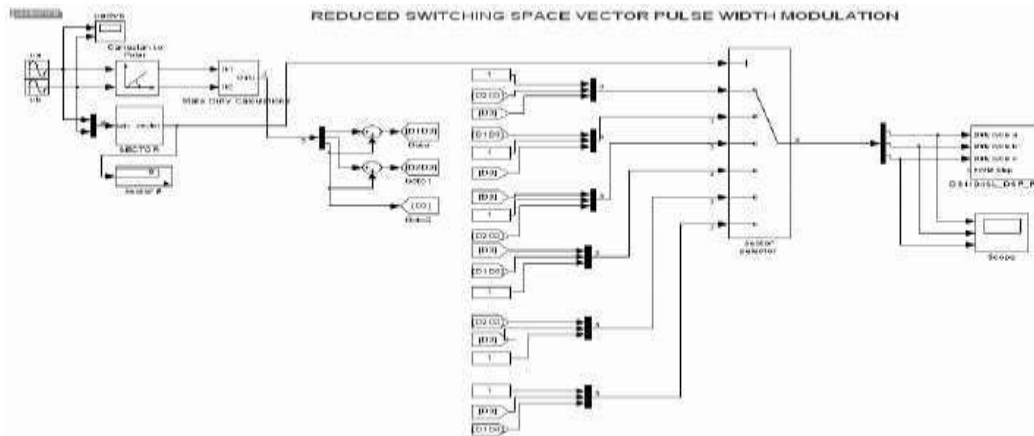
REDUCED SWITCHING SPACE VECTOR PULSE WIDTH MODULATION

radivs

Cartesian to Polar

ua

ub

Main Duty Calculations

SECTOR

sector #

[D1D2]

Goto

[D2D3]

Goto1

[D3]

Goto2

1

[D2D3]

[D3]

[D1D3]

1

[D3]

[D3]

1

[D2D3]

[D3]

[D1D3]

1

[D2D3]

[D3]

1

1

[D3]

[D1D3]

sector selector

Duty cycle a

Duty cycle b

Duty cycle c

PWM Stop

DS1104SL_DSP_PWM

Scope